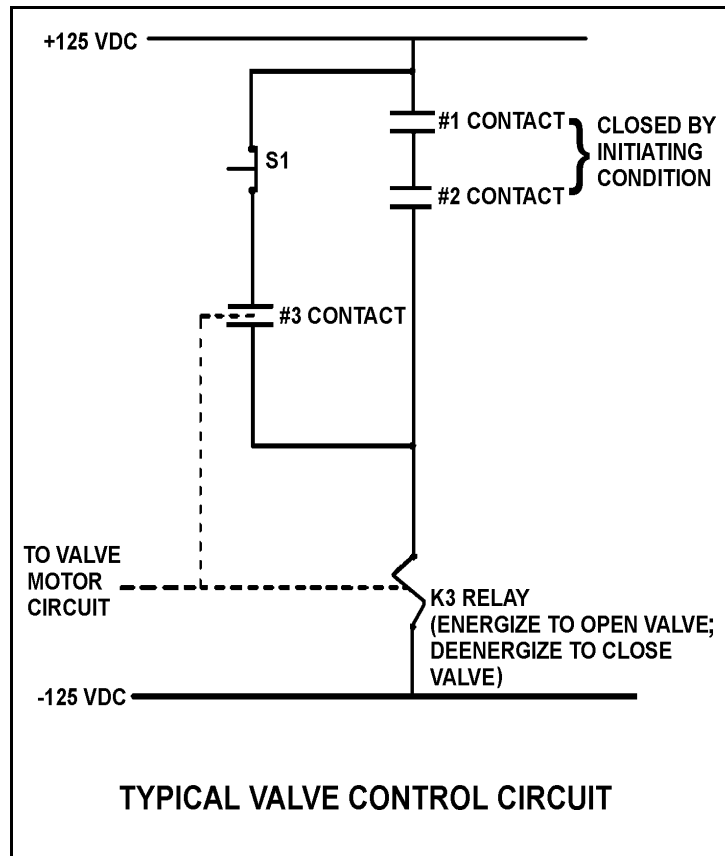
+125 VDC

#1 CONTACT

CLOSED BY INITIATING CONDITION

S1

#2 CONTACT

#3 CONTACT

TO VALVE MOTOR CIRCUIT

K3 RELAY (ENERGIZE TO OPEN VALVE; DEENERGIZE TO CLOSE VALVE)

-125 VDC

TYPICAL VALVE CONTROL CIRCUIT